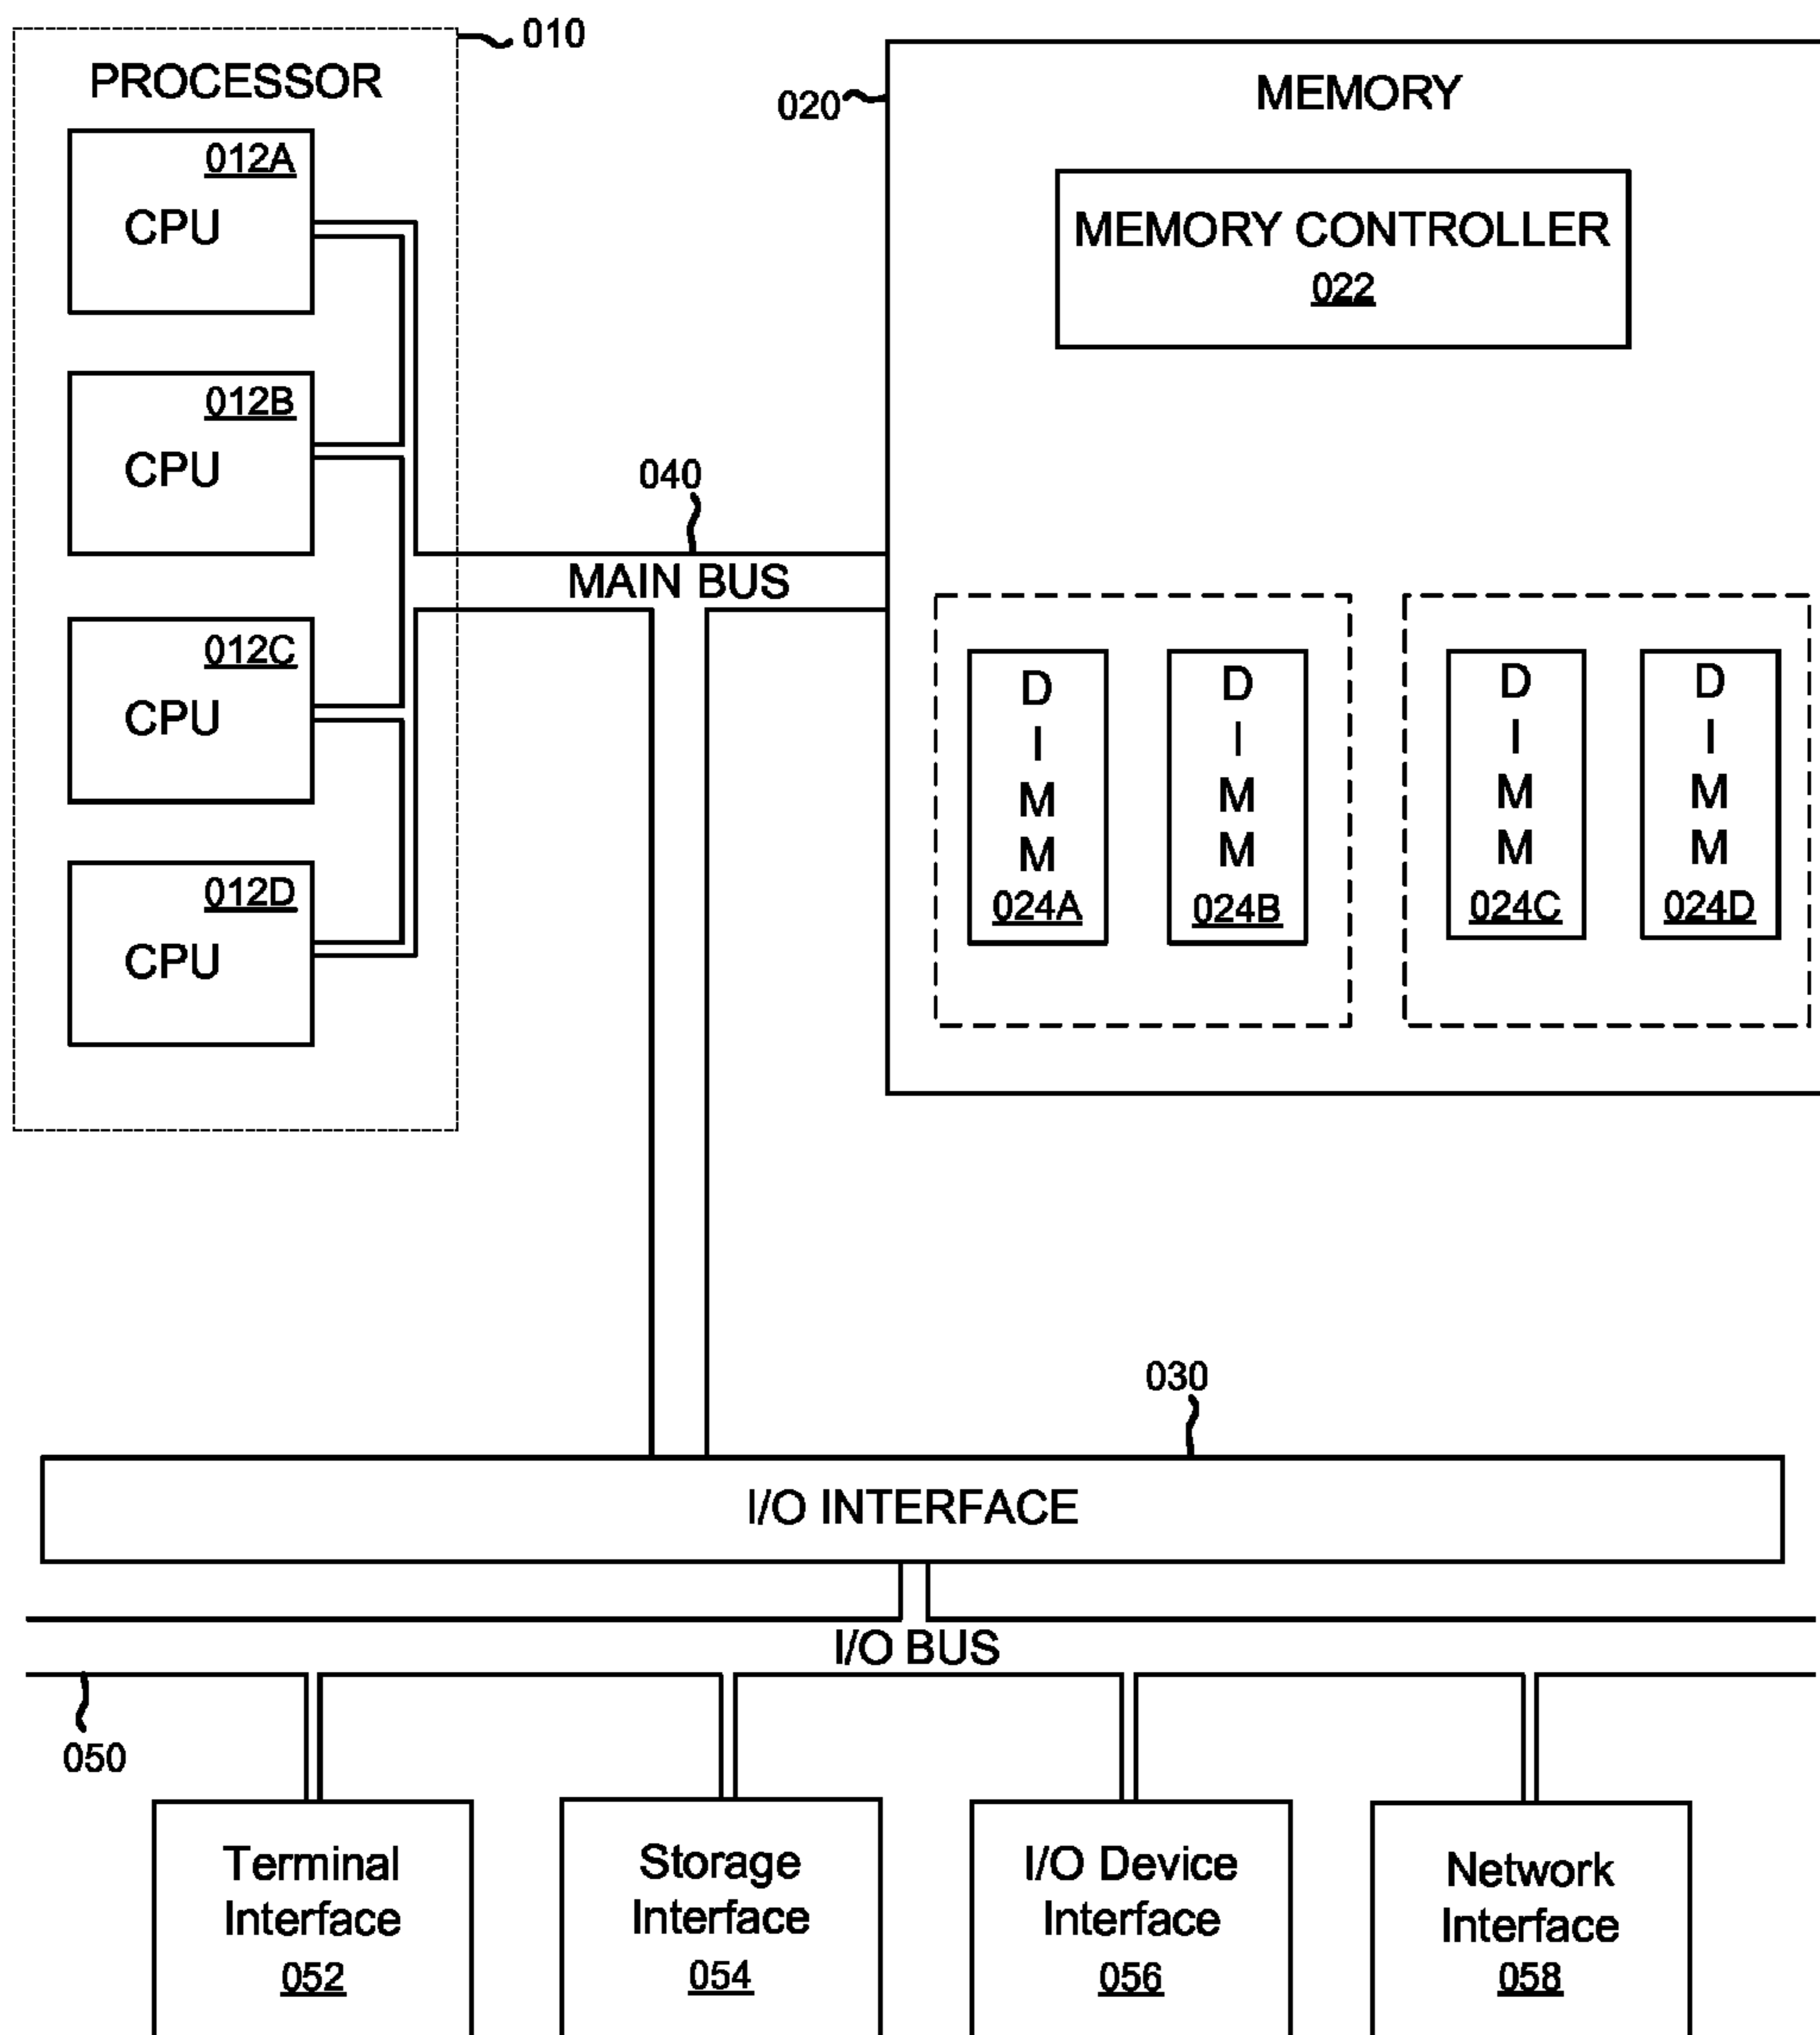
010
PROCESSOR
012A
CPU
012B
CPU
012C
CPU
012D
CPU

020
MEMORY
MEMORY CONTROLLER
022

D
I
M
M
024A

D
I
M
M
024B

D
I
M
M
024C

D
I
M
M
024D

040
MAIN BUS

030
I/O INTERFACE

I/O BUS
050

Terminal Interface
052

Storage Interface
054

I/O Device Interface
056

Network Interface
058